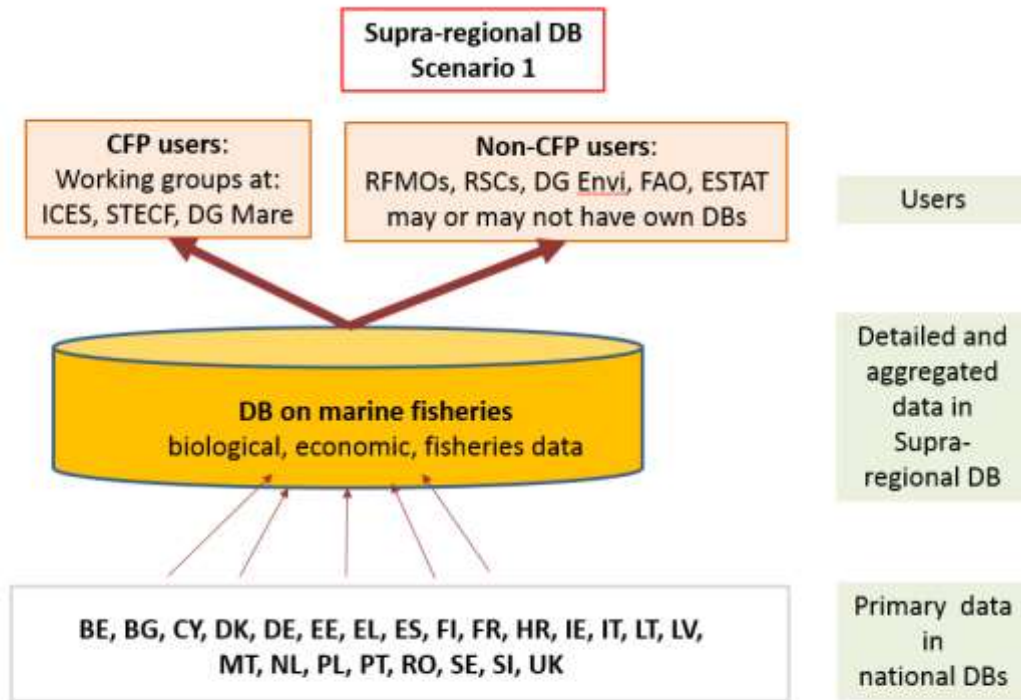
Supra-regional DB
Scenario 1

CFP users:
Working groups at:
ICES, STECF, DG Mare

Non-CFP users:
RFMOs, RSCs, DG Envi, FAO, ESTAT
may or may not have own DBs

Users

DB on marine fisheries
biological, economic, fisheries data

Detailed and aggregated data in Supra-regional DB

BE, BG, CY, DK, DE, EE, EL, ES, FI, FR, HR, IE, IT, LT, LV, MT, NL, PL, PT, RO, SE, SI, UK

Primary data in national DBs